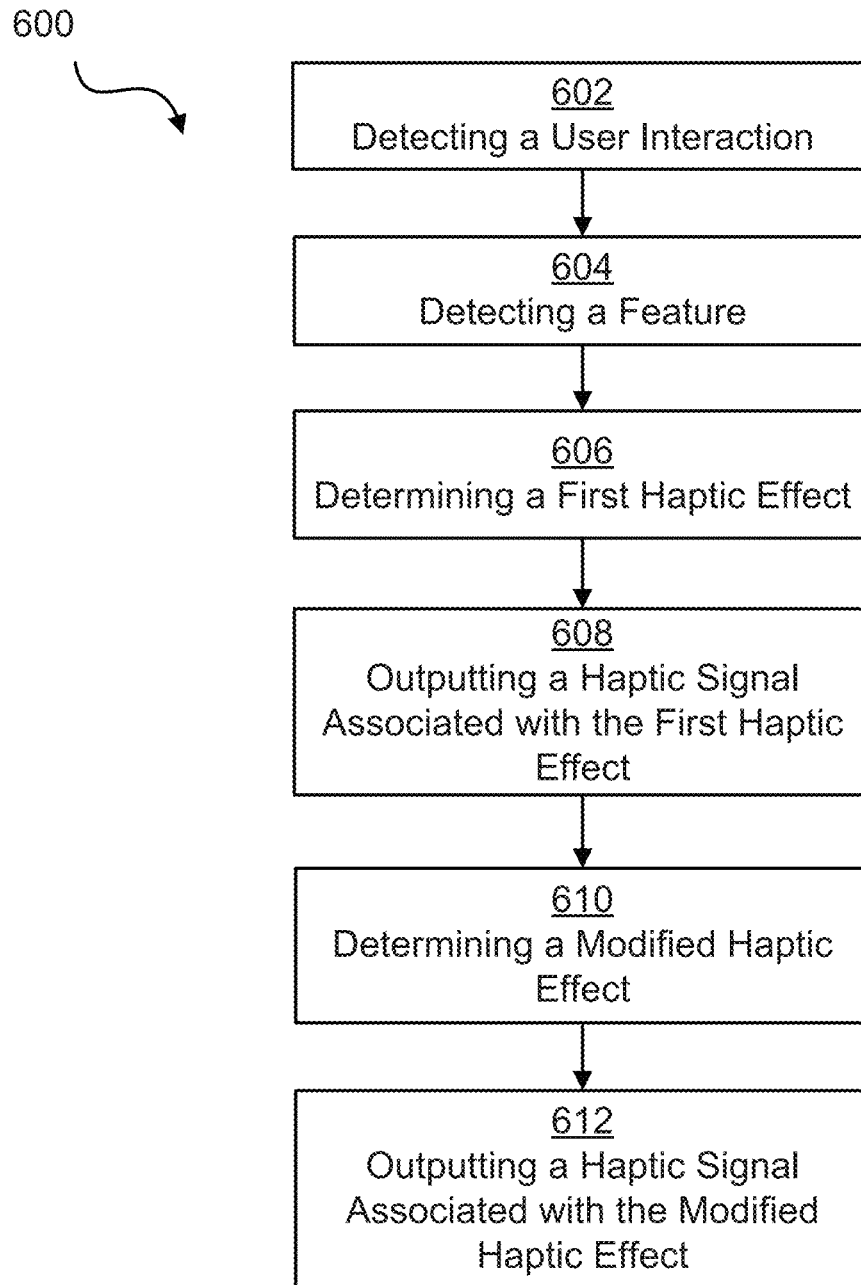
600

602
Detecting a User Interaction

604
Detecting a Feature

606
Determining a First Haptic Effect

608
Outputting a Haptic Signal Associated with the First Haptic Effect

610
Determining a Modified Haptic Effect

612
Outputting a Haptic Signal Associated with the Modified Haptic Effect